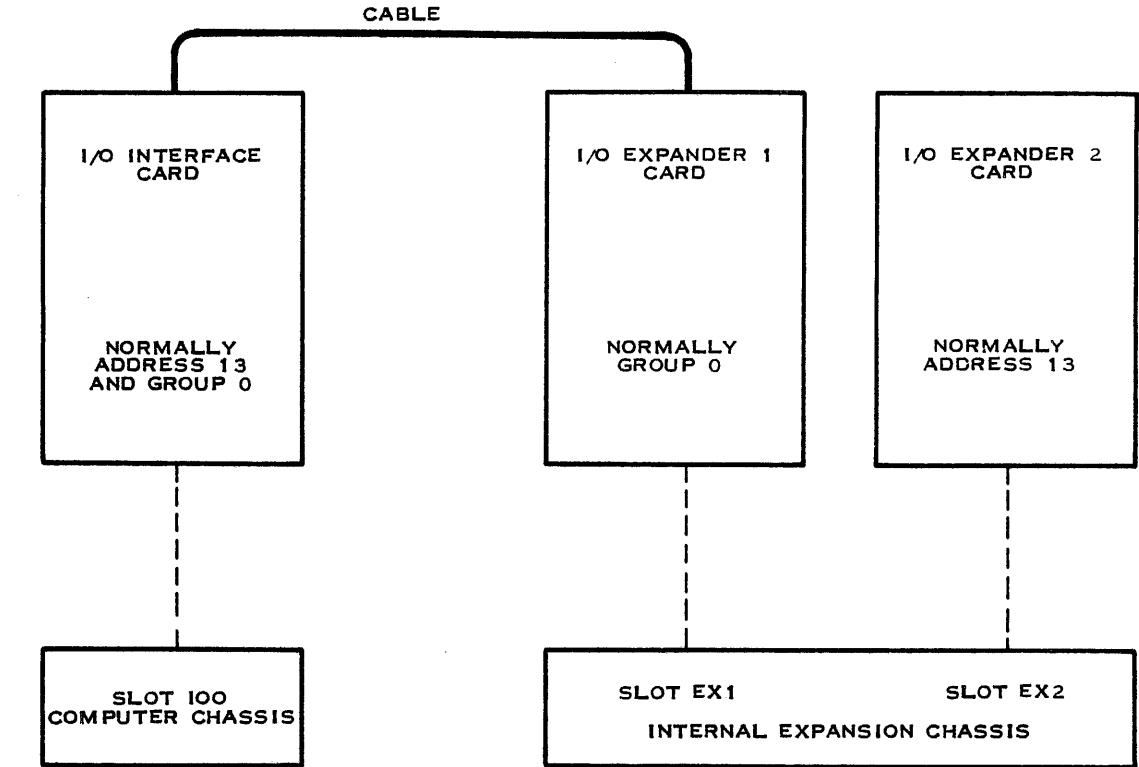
CABLE

I/O INTERFACE CARD

NORMALLY ADDRESS 13 AND GROUP 0

I/O EXPANDER 1 CARD

NORMALLY GROUP 0

I/O EXPANDER 2 CARD

NORMALLY ADDRESS 13

SLOT 100 COMPUTER CHASSIS

SLOT EX1

SLOT EX2

INTERNAL EXPANSION CHASSIS